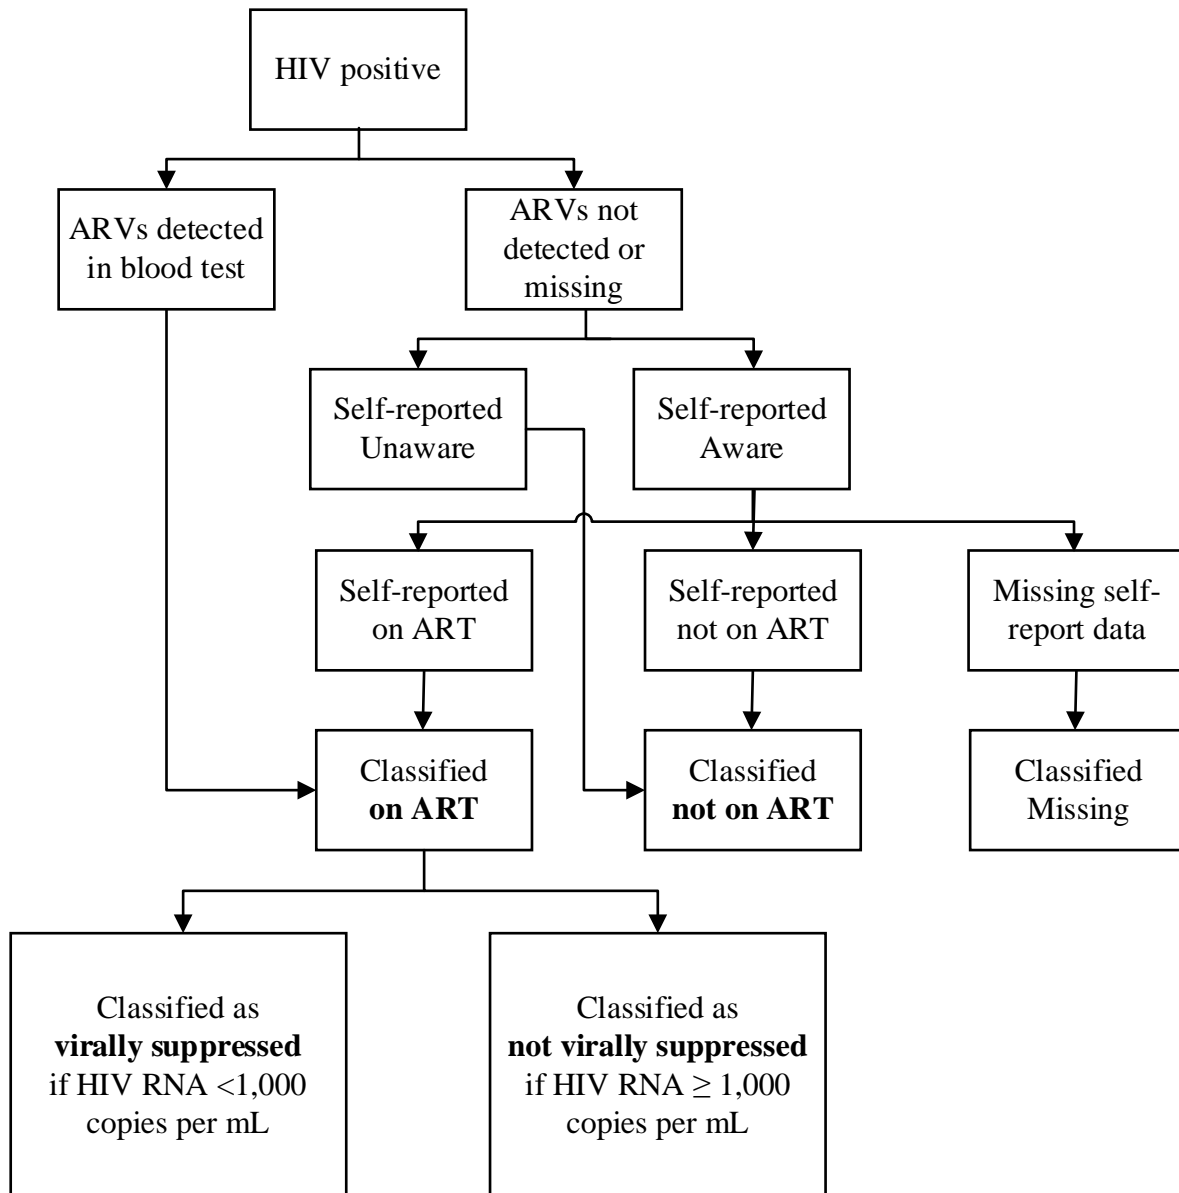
HIV positive

ARVs detected in blood test

ARVs not detected or missing

Self-reported Unaware

Self-reported Aware

Self-reported on ART

Self-reported not on ART

Missing self-report data

Classified **on ART**

Classified **not on ART**

Classified Missing

Classified as **virally suppressed** if HIV RNA <1,000 copies per mL

Classified as **not virally suppressed** if HIV RNA $\geq$ 1,000 copies per mL